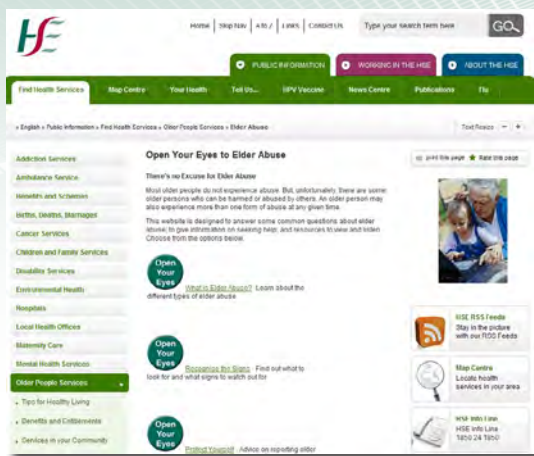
HSE

Home | Site Nav | A to Z | Links | Contact Us

Type your search term here

GO

PUBLIC INFORMATION

WORKING IN THE HSE

ABOUT THE HSE

Find Health Services | Map Centre | Your Health | Tell Us... | HPV Vaccine | News Centre | Publications | Flu

» English » Public Information » Find Health Services » Older People Services » Elder Abuse

Text Resize

Addiction Services

Ambulance Service

Benefits and Schemes

Births, Deaths, Marriages

Cancer Services

Children and Family Services

Disability Services

Environmental Health

Hospitals

Local Health Offices

Maternity Care

Mental Health Services

Older People Services

» Tips for Healthy Living

» Benefits and Entitlements

» Services in your Community

Open Your Eyes to Elder Abuse

There's no Excuse for Elder Abuse

Most older people do not experience abuse. But, unfortunately, there are some older persons who can be harmed or abused by others. An older person may also experience more than one form of abuse at any given time.

This website is designed to answer some common questions about elder abuse; to give information on seeking help; and resources to view and listen. Choose from the options below.

Open Your Eyes

What is Elder Abuse? Learn about the different types of elder abuse

Open Your Eyes

Recognise the Signs Find out what to look for and what signs to watch out for

Open Your Eyes

Protect Yourself Advice on reporting elder

print this page | Rate this page

HSE RSS Feeds
Stay in the picture with our RSS Feeds

Map Centre
Locate health services in your area

HSE Info Line
HSE Info Line
1850 24 1850